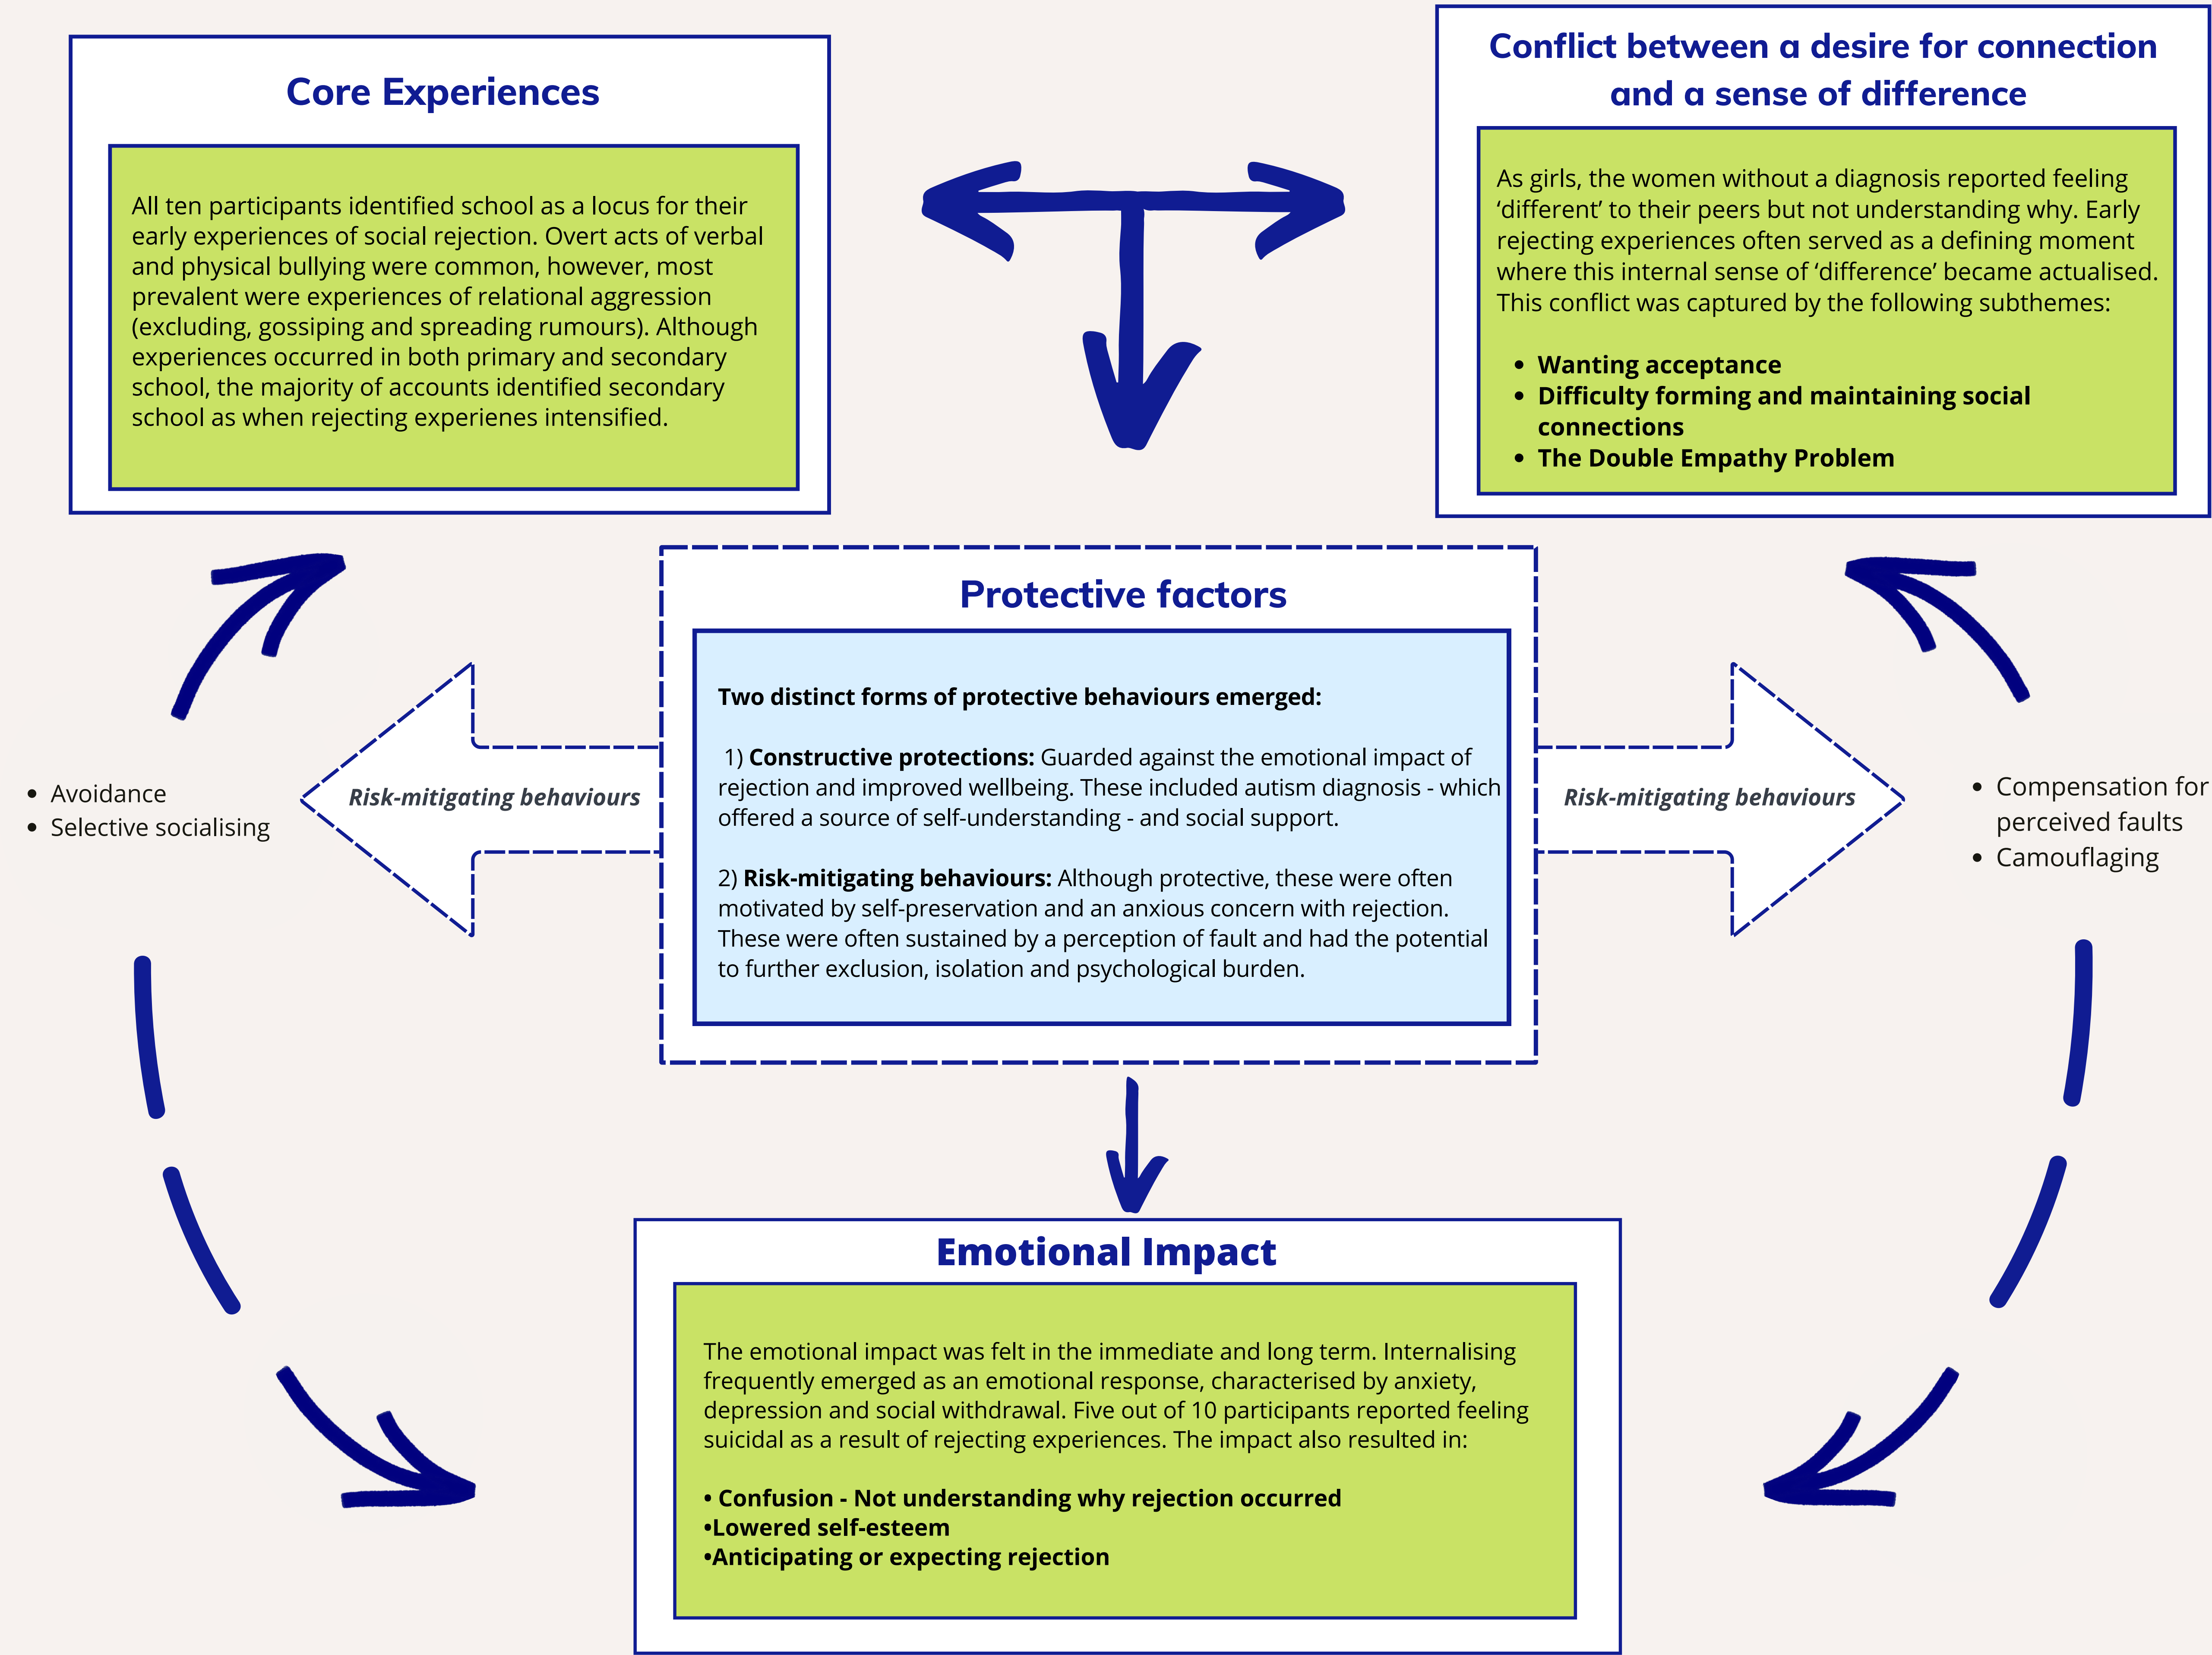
Core Experiences

All ten participants identified school as a locus for their early experiences of social rejection. Overt acts of verbal and physical bullying were common, however, most prevalent were experiences of relational aggression (excluding, gossiping and spreading rumours). Although experiences occurred in both primary and secondary school, the majority of accounts identified secondary school as when rejecting experienes intensified.

Conflict between a desire for connection and a sense of difference

As girls, the women without a diagnosis reported feeling 'different' to their peers but not understanding why. Early rejecting experiences often served as a defining moment where this internal sense of 'difference' became actualised. This conflict was captured by the following subthemes:

- Wanting acceptance
- Difficulty forming and maintaining social connections
- The Double Empathy Problem

Protective factors

Two distinct forms of protective behaviours emerged:

1) Constructive protections: Guarded against the emotional impact of rejection and improved wellbeing. These included autism diagnosis - which offered a source of self-understanding - and social support.

2) Risk-mitigating behaviours: Although protective, these were often motivated by self-preservation and an anxious concern with rejection. These were often sustained by a perception of fault and had the potential to further exclusion, isolation and psychological burden.

- Avoidance
- Selective socialising

Risk-mitigating behaviours

Risk-mitigating behaviours

- Compensation for perceived faults
- Camouflaging

Emotional Impact

The emotional impact was felt in the immediate and long term. Internalising frequently emerged as an emotional response, characterised by anxiety, depression and social withdrawal. Five out of 10 participants reported feeling suicidal as a result of rejecting experiences. The impact also resulted in:

• Confusion - Not understanding why rejection occurred
•Lowered self-esteem
•Anticipating or expecting rejection